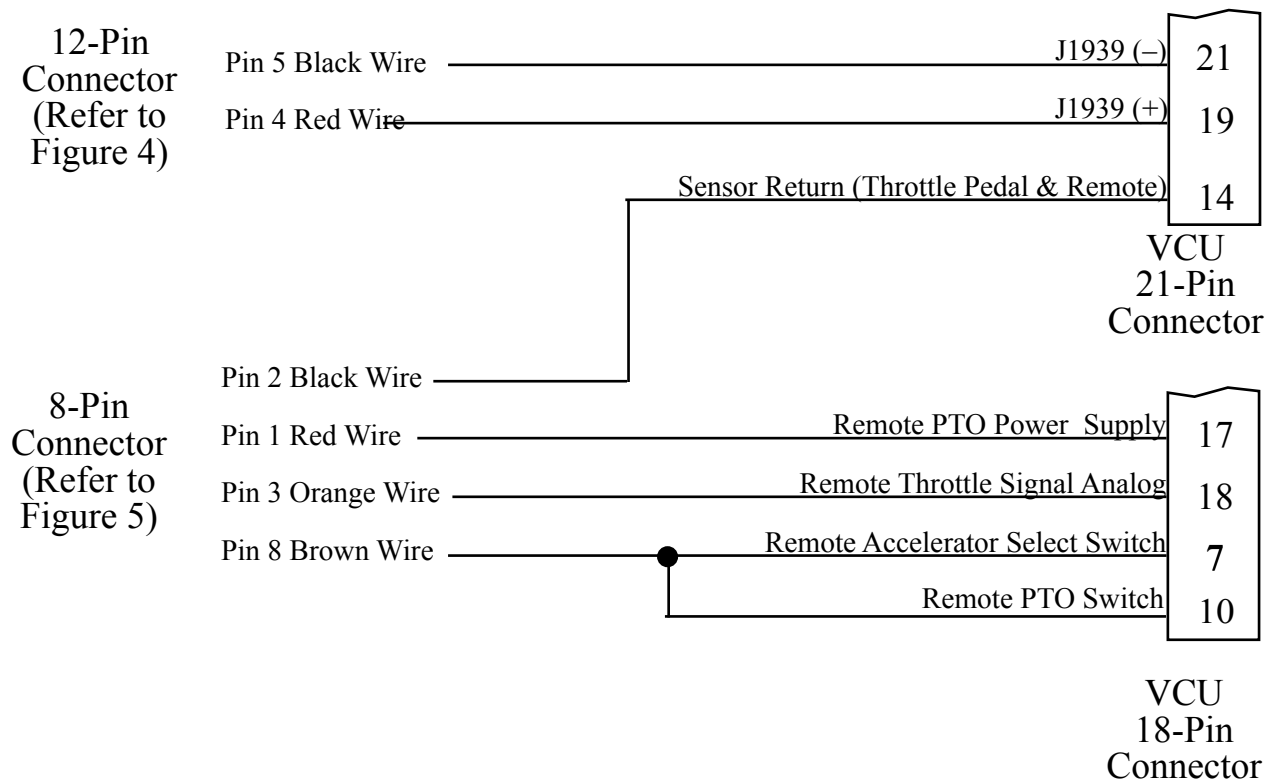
12-Pin Connector (Refer to Figure 4)

Pin 5 Black Wire

Pin 4 Red Wire

J1939 (–)

J1939 (+)

21

19

Sensor Return (Throttle Pedal & Remote)

14

VCU 21-Pin Connector

Pin 2 Black Wire

8-Pin Connector (Refer to Figure 5)

Pin 1 Red Wire

Pin 3 Orange Wire

Pin 8 Brown Wire

Remote PTO Power Supply

17

Remote Throttle Signal Analog

18

Remote Accelerator Select Switch

7

Remote PTO Switch

10

VCU 18-Pin Connector